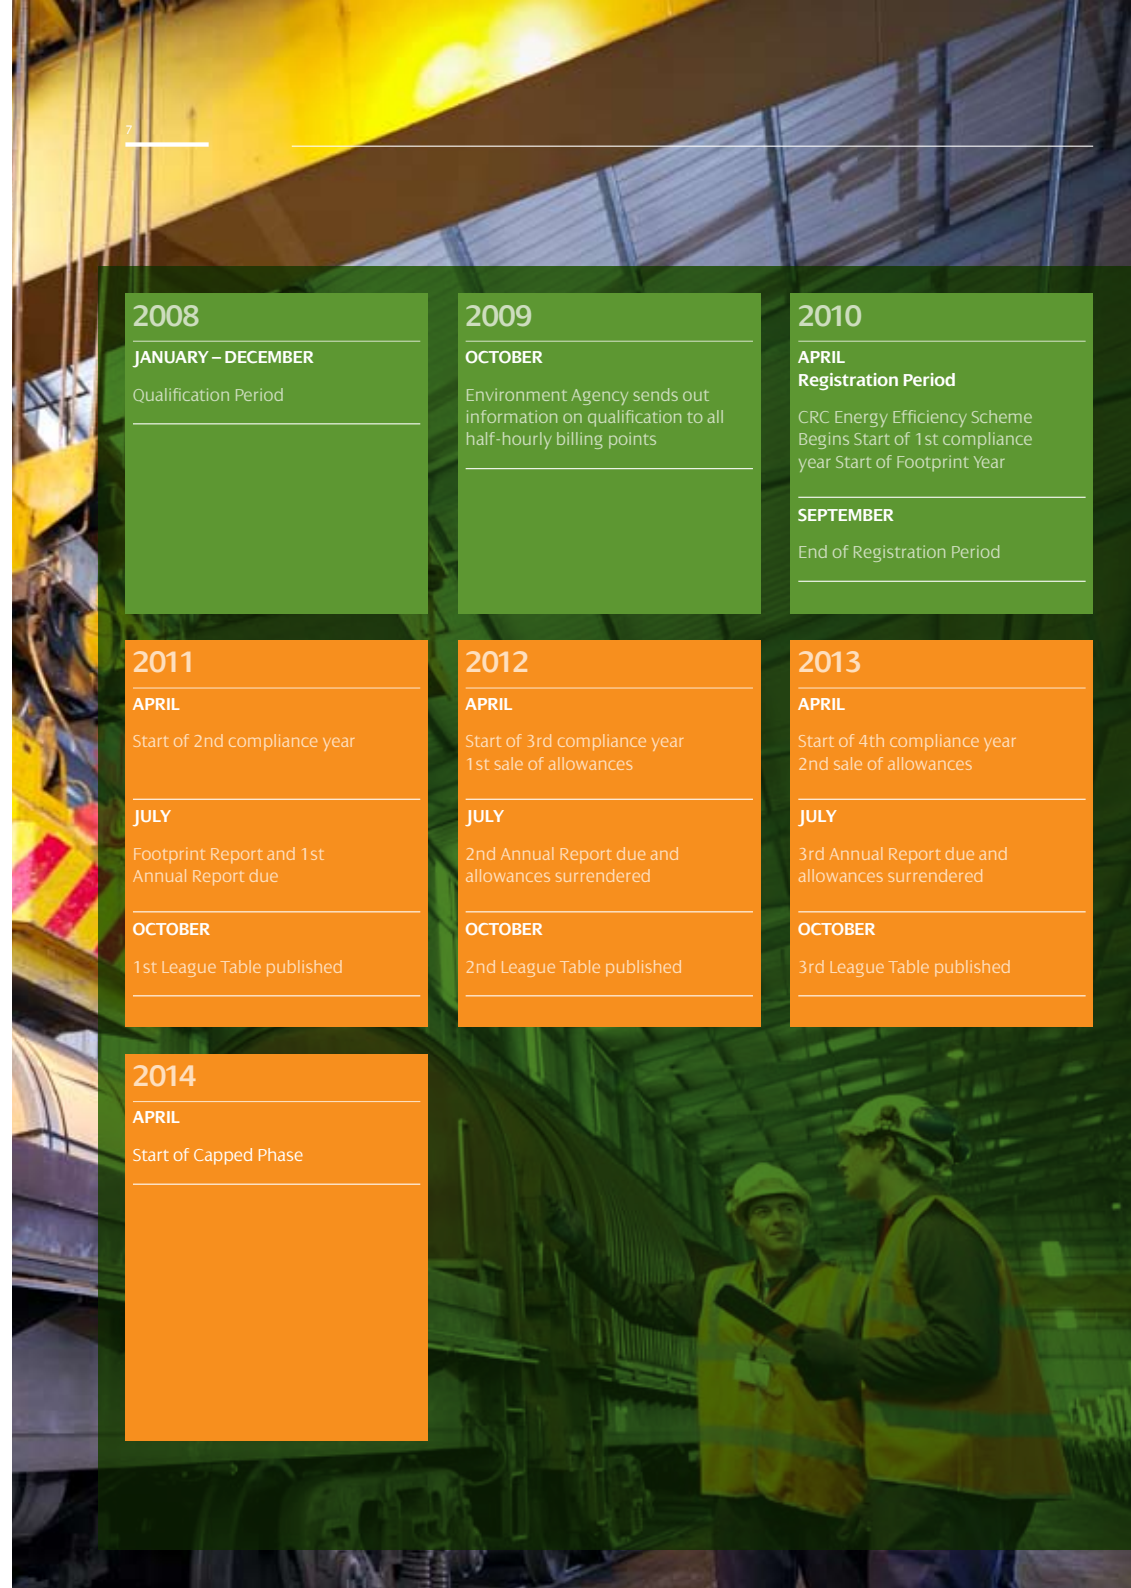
7

2008

JANUARY – DECEMBER

Qualification Period

2009

OCTOBER

Environment Agency sends out information on qualification to all half-hourly billing points

2010

APRIL
Registration Period

CRC Energy Efficiency Scheme Begins Start of 1st compliance year Start of Footprint Year

SEPTEMBER

End of Registration Period

2011

APRIL

Start of 2nd compliance year

JULY

Footprint Report and 1st Annual Report due

OCTOBER

1st League Table published

2012

APRIL

Start of 3rd compliance year
1st sale of allowances

JULY

2nd Annual Report due and allowances surrendered

OCTOBER

2nd League Table published

2013

APRIL

Start of 4th compliance year
2nd sale of allowances

JULY

3rd Annual Report due and allowances surrendered

OCTOBER

3rd League Table published

2014

APRIL

Start of Capped Phase